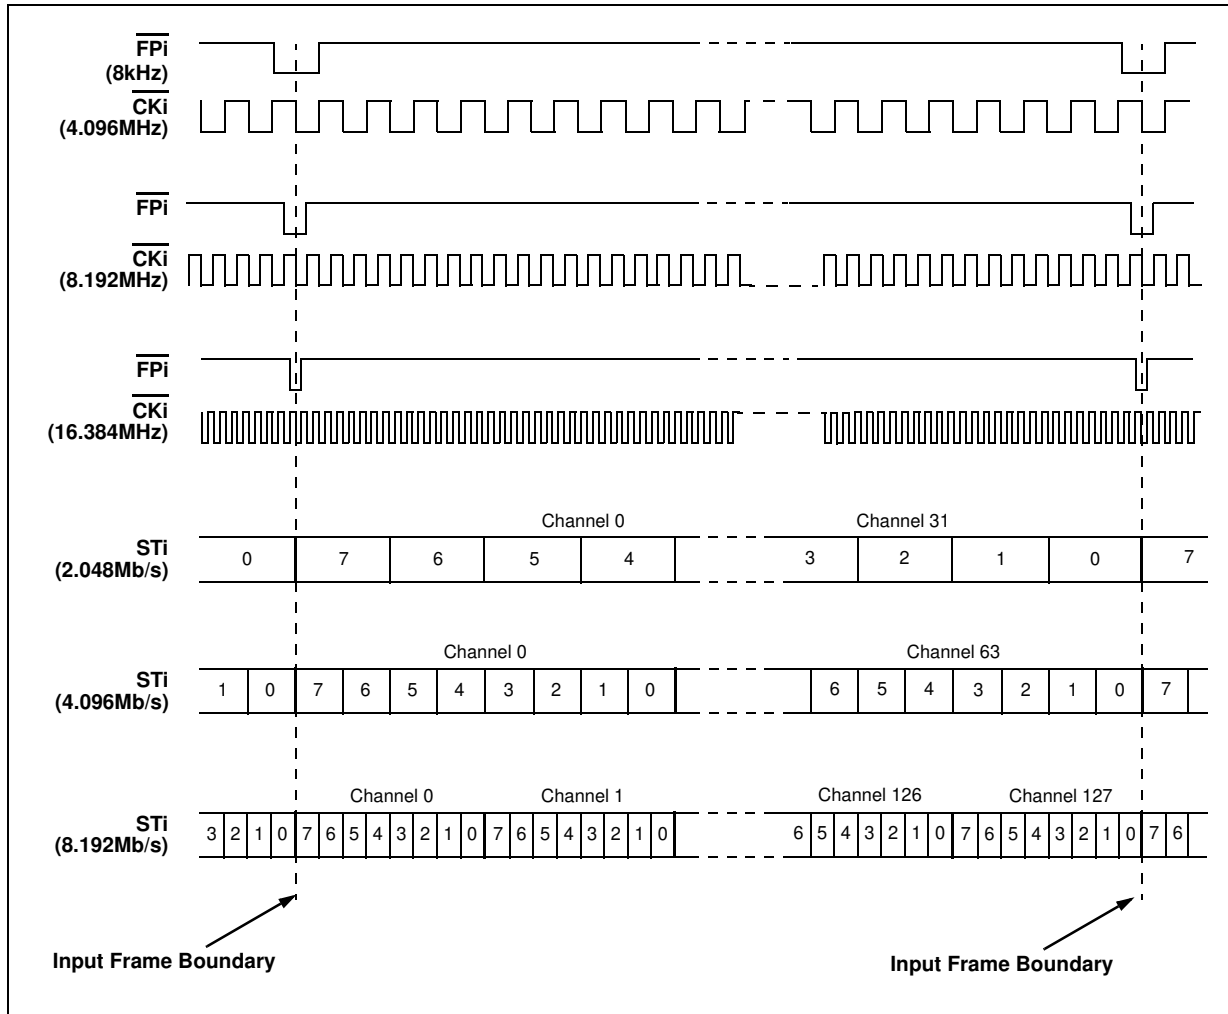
$\overline{\text{FPi}}$
(8kHz)
$\overline{\text{CKi}}$
(4.096MHz)

$\overline{\text{FPi}}$
$\overline{\text{CKi}}$
(8.192MHz)

$\overline{\text{FPi}}$
$\overline{\text{CKi}}$
(16.384MHz)

Channel 0
Channel 31
STi
(2.048Mb/s)
0 7 6 5 4 3 2 1 0 7

Channel 0
Channel 63
STi
(4.096Mb/s)
1 0 7 6 5 4 3 2 1 0 6 5 4 3 2 1 0 7

Channel 0
Channel 1
Channel 126
Channel 127
STi
(8.192Mb/s)
3 2 1 0 7 6 5 4 3 2 1 0 7 6 5 4 3 2 1 0 6 5 4 3 2 1 0 7 6 5 4 3 2 1 0 7 6

Input Frame Boundary
Input Frame Boundary